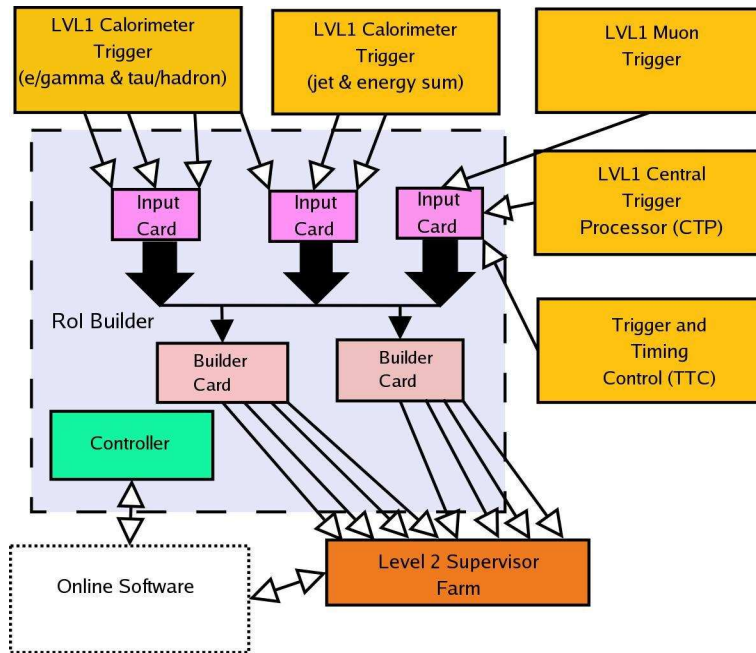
LVL1 Calorimeter Trigger (e/gamma & tau/hadron)

LVL1 Calorimeter Trigger (jet & energy sum)

LVL1 Muon Trigger

LVL1 Central Trigger Processor (CTP)

Input Card

Input Card

Input Card

RoI Builder

Trigger and Timing Control (TTC)

Builder Card

Builder Card

Controller

Online Software

Level 2 Supervisor Farm